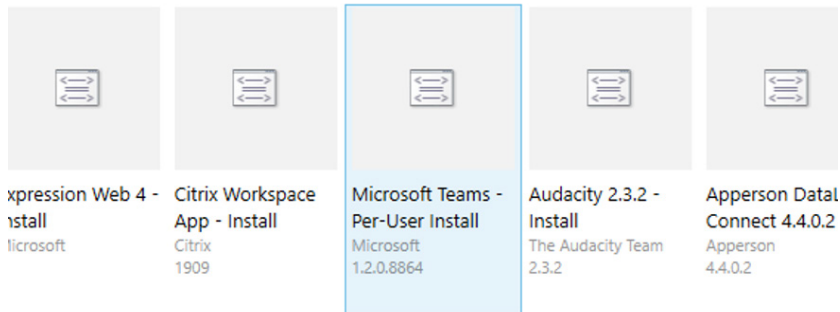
xpression Web 4 - nstall
licrosoft

Citrix Workspace App - Install
Citrix
1909

Microsoft Teams - Per-User Install
Microsoft
1.2.0.8864

Audacity 2.3.2 - Install
The Audacity Team
2.3.2

Apperson DataL Connect 4.4.0.2
Apperson
4.4.0.2